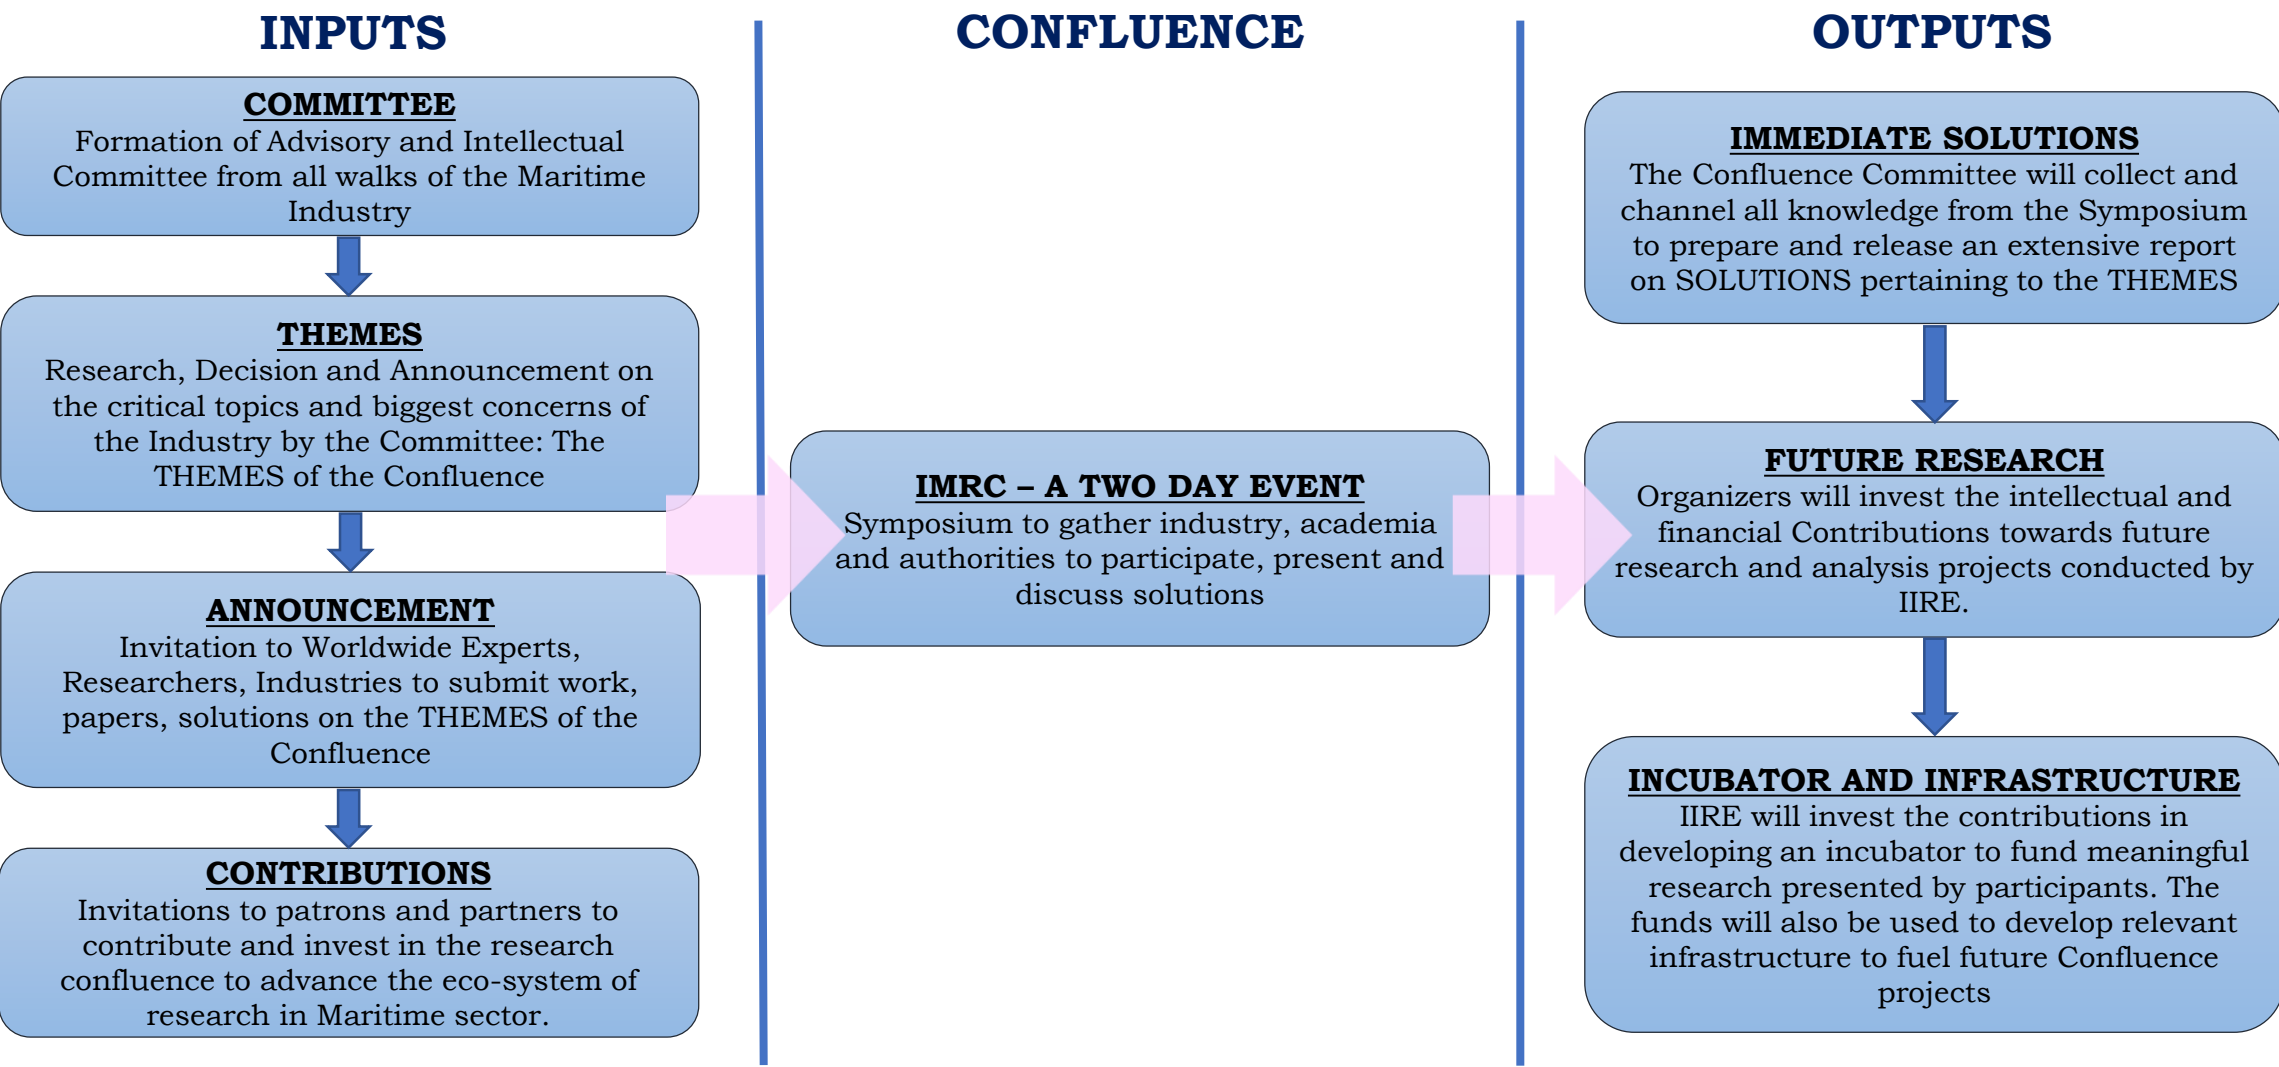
INPUTS

COMMITTEE
Formation of Advisory and Intellectual Committee from all walks of the Maritime Industry

THEMES
Research, Decision and Announcement on the critical topics and biggest concerns of the Industry by the Committee: The THEMES of the Confluence

ANNOUNCEMENT
Invitation to Worldwide Experts, Researchers, Industries to submit work, papers, solutions on the THEMES of the Confluence

CONTRIBUTIONS
Invitations to patrons and partners to contribute and invest in the research confluence to advance the eco-system of research in Maritime sector.

CONFLUENCE

IMRC – A TWO DAY EVENT
Symposium to gather industry, academia and authorities to participate, present and discuss solutions

OUTPUTS

IMMEDIATE SOLUTIONS
The Confluence Committee will collect and channel all knowledge from the Symposium to prepare and release an extensive report on SOLUTIONS pertaining to the THEMES

FUTURE RESEARCH
Organizers will invest the intellectual and financial Contributions towards future research and analysis projects conducted by IIRE.

INCUBATOR AND INFRASTRUCTURE
IIRE will invest the contributions in developing an incubator to fund meaningful research presented by participants. The funds will also be used to develop relevant infrastructure to fuel future Confluence projects